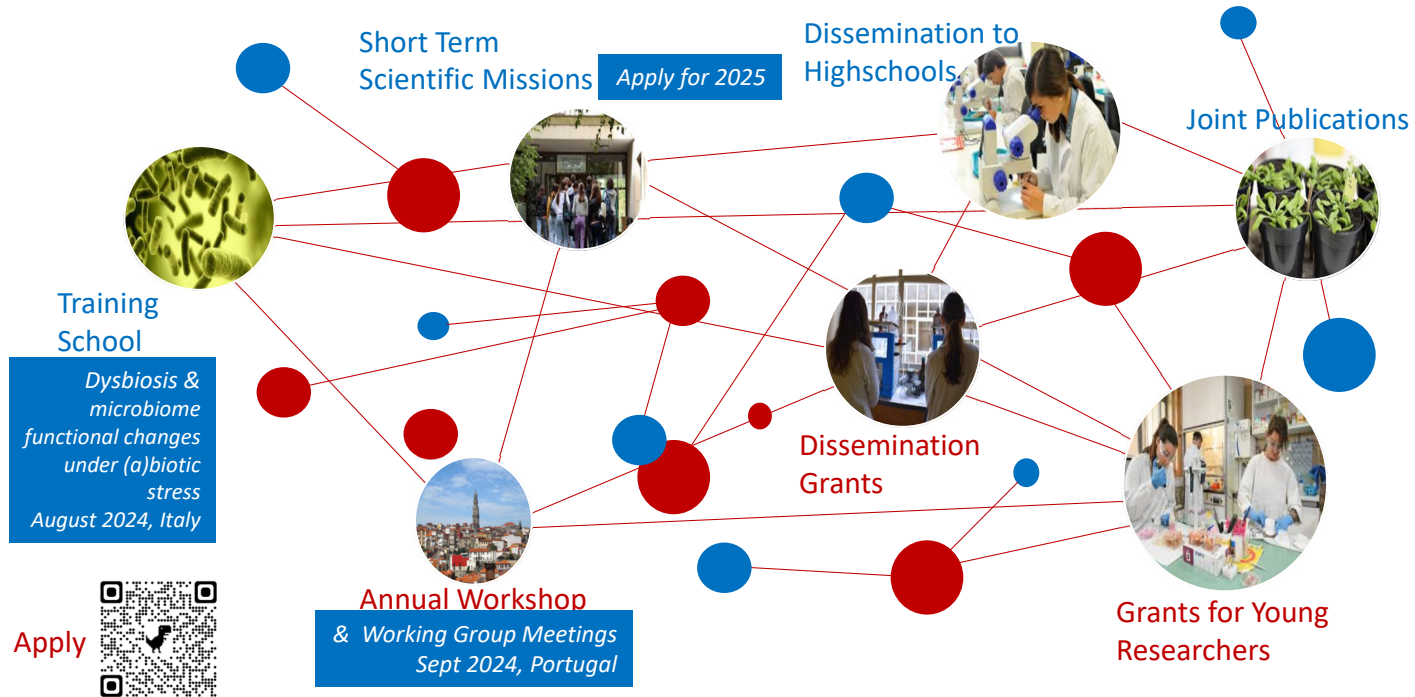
Short Term Scientific Missions

Apply for 2025

Dissemination to Highschools

Joint Publications

Training School

Dysbiosis & microbiome functional changes under (a)biotic stress
August 2024, Italy

Dissemination Grants

Annual Workshop

& Working Group Meetings
Sept 2024, Portugal

Grants for Young Researchers

Apply